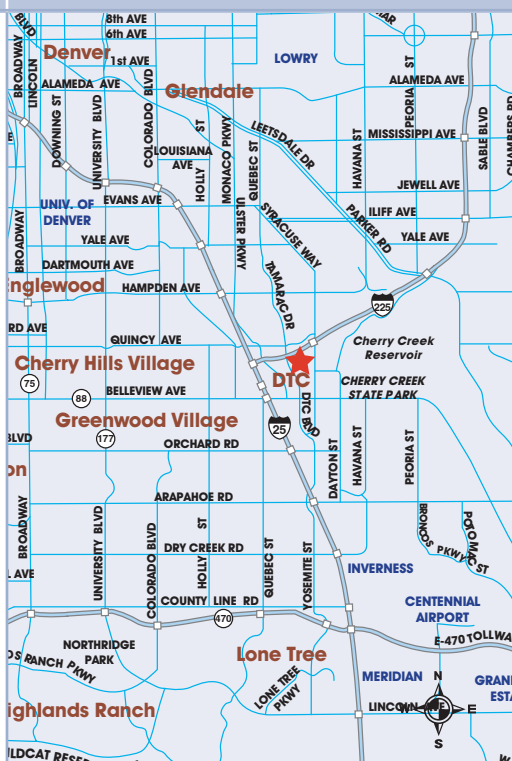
BLVD
8th AVE
6th AVE
AR
Denver
1st AVE
LOWRY
BROADWAY
LINCOLN
ALAMEDA AVE
ALAMEDA AVE
Glendale
DOWNING ST
UNIVERSITY BLVD
COLORADO BLVD
PEORIA ST
SABLE BLVD
CHAMBERS RD
LEETSDALE DR
MISSISSIPPI AVE
LOUISIANA AVE
ST
MONACO PKWY
QUEBEC ST
HAVANA ST
JEWELL AVE
UNIV. OF DENVER
EVANS AVE
HOLLY
ILIFF AVE
ULSTER PKWY
SYRACUSE WAY
PARKER RD
BROADWAY
YALE AVE
YALE AVE
DARTMOUTH AVE
TAMARAC DR
nglewood
HAMPDEN AVE
225
RD AVE
QUINCY AVE
Cherry Creek Reservoir
Cherry Hills Village
DTC
75
88
BELLEVIEW AVE
CHERRY CREEK STATE PARK
Greenwood Village
BLVD
177
25
DTC BLVD
ORCHARD RD
on
DAYTON ST
HAVANA ST
PEORIA ST
ARAPAHOE RD
BROADWAY
UNIVERSITY BLVD
COLORADO BLVD
ST
HOLLY
DRY CREEK RD
QUEBEC ST
YOSEMITE ST
BRONCOS PKWY
POTOMAC ST
L AVE
INVERNESS
COUNTY LINE RD
CENTENNIAL AIRPORT
470
E-470 TOLLWA
NORTHRIDGE PARK
Lone Tree
S RANCH PKWY
MERIDIAN
N
GRAN EST
LONE TREE PKWY
ighlands Ranch
LINCOLN AVE
W
E
S
LDCAT RESE